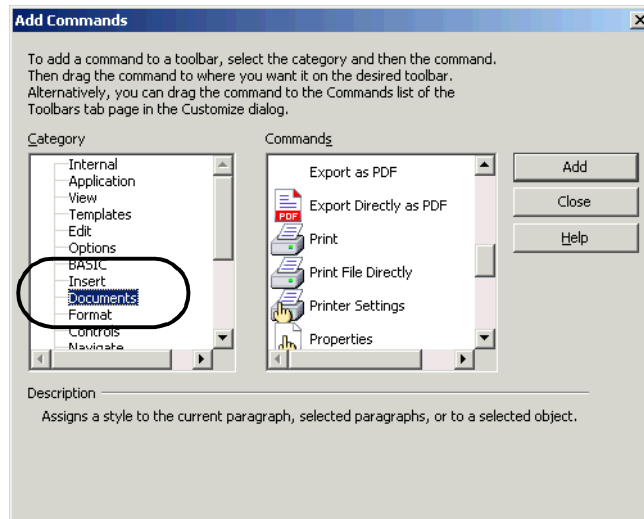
Add Commands

To add a command to a toolbar, select the category and then the command. Then drag the command to where you want it on the desired toolbar. Alternatively, you can drag the command to the Commands list of the Toolbars tab page in the Customize dialog.

Category

Internal
Application
View
Templates
Edit
Options
BASIC
Insert
Documents
Format
Controls
Navigate

Commands

Export as PDF
PDF
Export Directly as PDF
Print
Print File Directly
Printer Settings
Properties

Add
Close
Help

Description

Assigns a style to the current paragraph, selected paragraphs, or to a selected object.